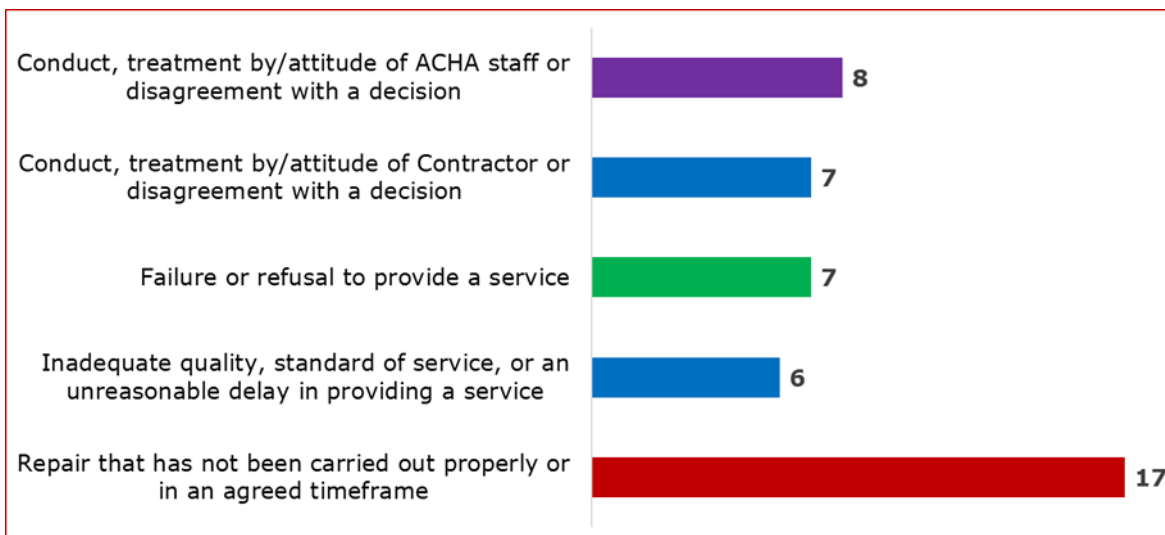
Conduct, treatment by/attitude of ACHA staff or disagreement with a decision
8

Conduct, treatment by/attitude of Contractor or disagreement with a decision
7

Failure or refusal to provide a service
7

Inadequate quality, standard of service, or an unreasonable delay in providing a service
6

Repair that has not been carried out properly or in an agreed timeframe
17